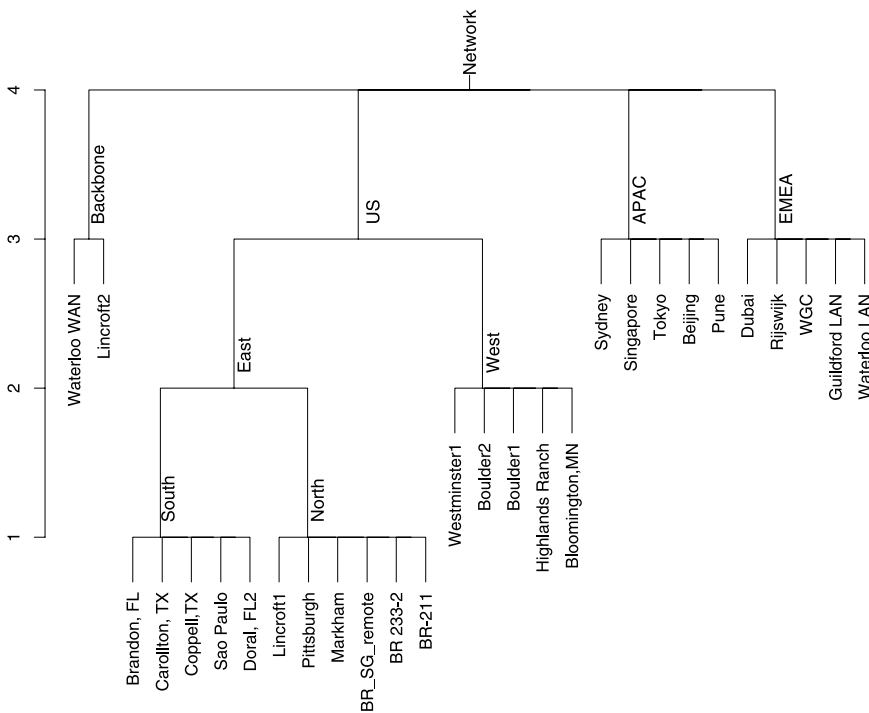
Network

4

3

2

1

Backbone

Waterloo WAN
Lincroft2

US

East

South

Brandon, FL
Carollton, TX
Coppell,TX
Sao Paulo
Doral, FL2

North

Lincroft1
Pittsburgh
Markham
BR_SG_remote
BR 233-2
BR-211

West

Westminster1
Boulder2
Boulder1
Highlands Ranch
Bloomington,MN

APAC

Sydney
Singapore
Tokyo
Beijing
Pune

EMEA

Dubai
Rijswijk
WGC
Guildford LAN
Waterloo LAN